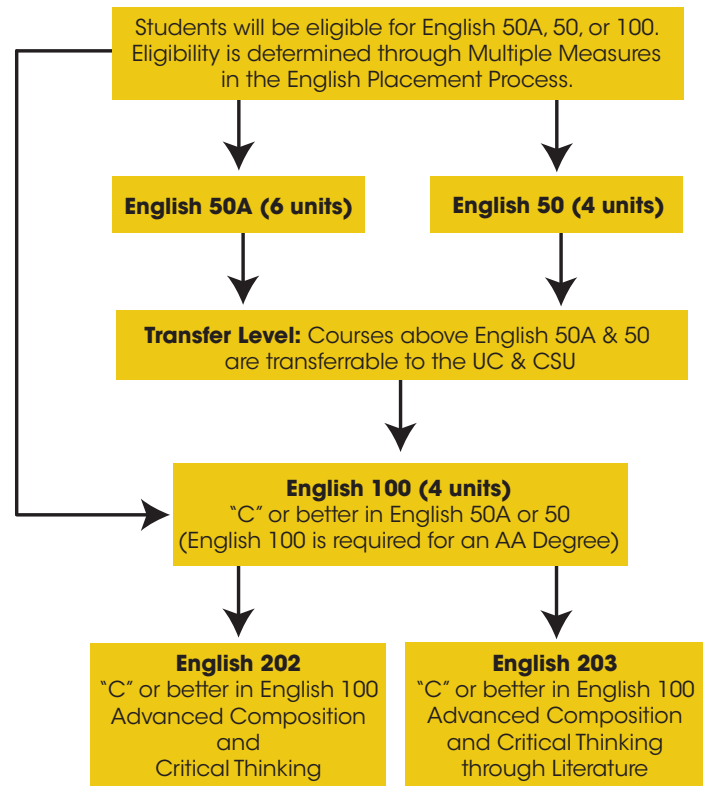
Students will be eligible for English 50A, 50, or 100. Eligibility is determined through Multiple Measures in the English Placement Process.

English 50A (6 units)

English 50 (4 units)

Transfer Level: Courses above English 50A & 50 are transferrable to the UC & CSU

English 100 (4 units)
"C" or better in English 50A or 50
(English 100 is required for an AA Degree)

English 202
"C" or better in English 100
Advanced Composition and Critical Thinking

English 203
"C" or better in English 100
Advanced Composition and Critical Thinking through Literature